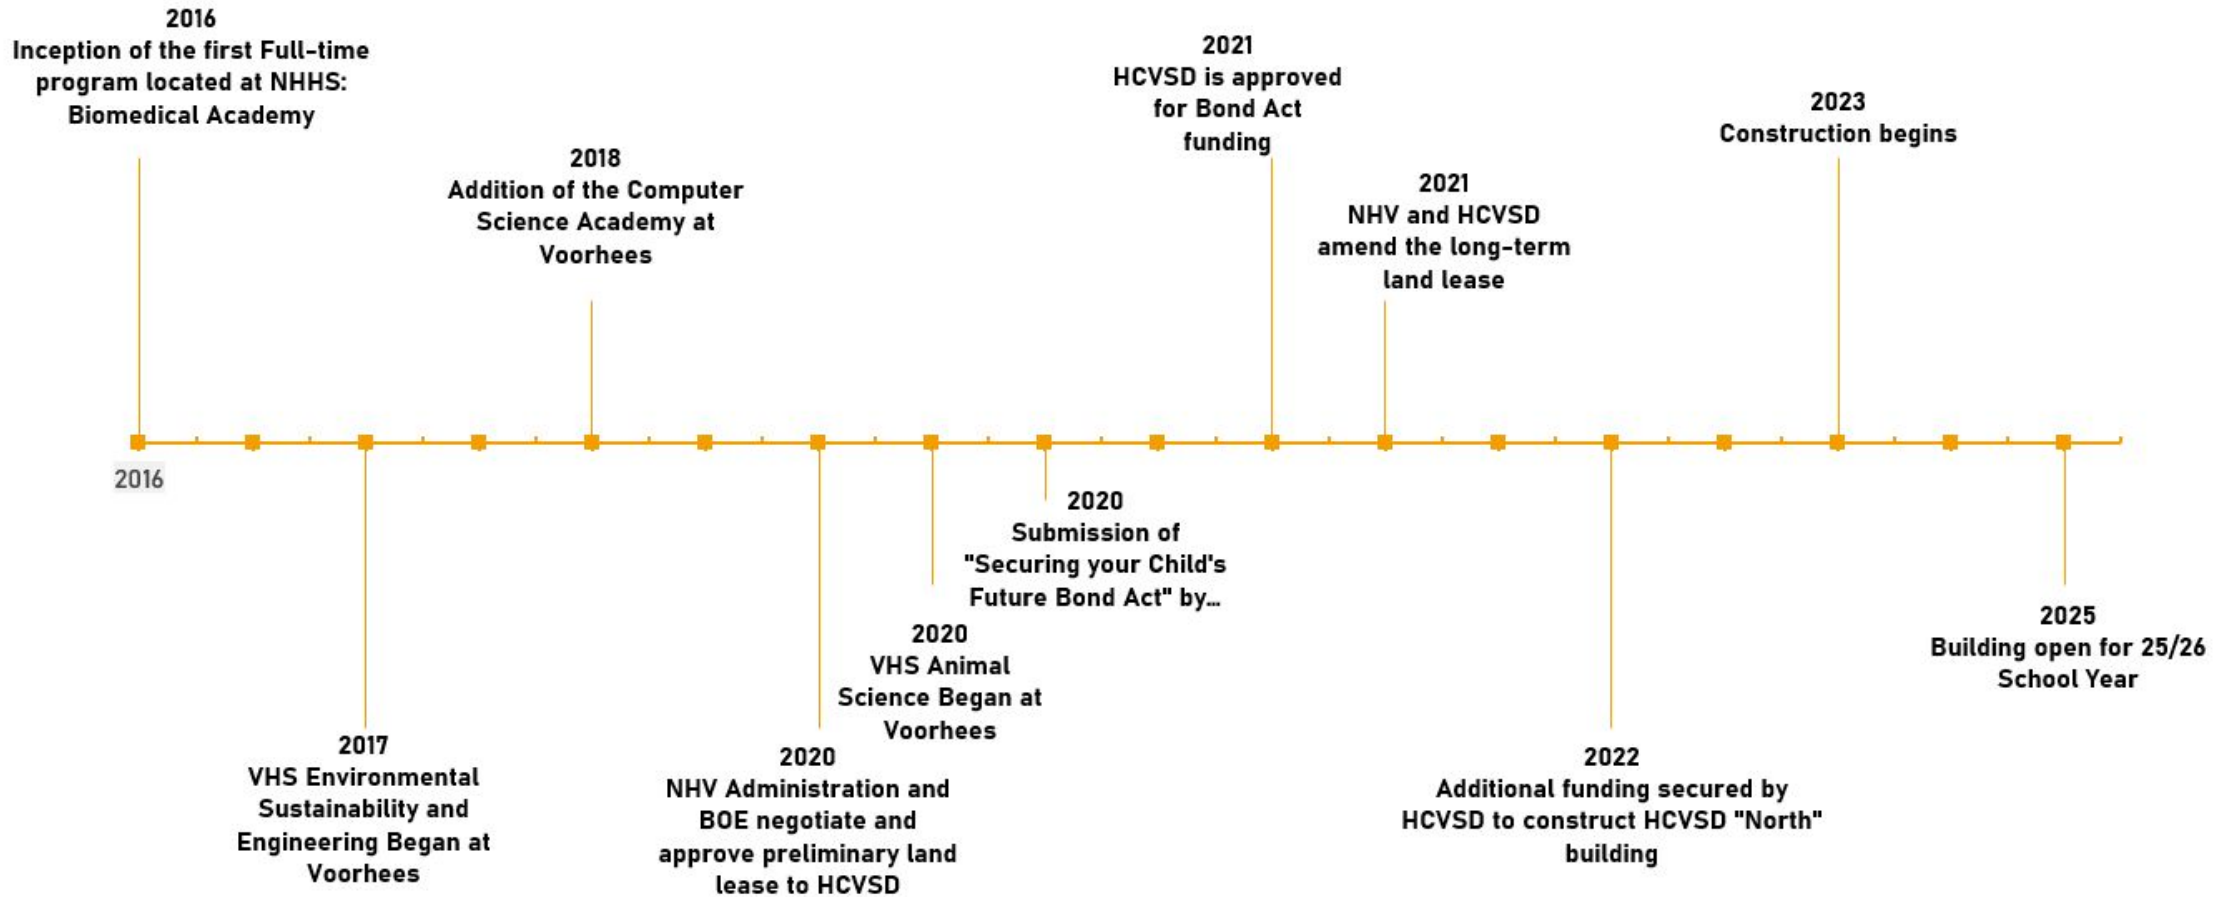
2016
Inception of the first Full-time program located at NHHS: Biomedical Academy

2016

2017
VHS Environmental Sustainability and Engineering Began at Voorhees

2018
Addition of the Computer Science Academy at Voorhees

2020
NHV Administration and BOE negotiate and approve preliminary land lease to HCVSD

2020
VHS Animal Science Began at Voorhees

2020
Submission of "Securing your Child's Future Bond Act" by...

2021
HCVSD is approved for Bond Act funding

2021
NHV and HCVSD amend the long-term land lease

2022
Additional funding secured by HCVSD to construct HCVSD "North" building

2023
Construction begins

2025
Building open for 25/26 School Year